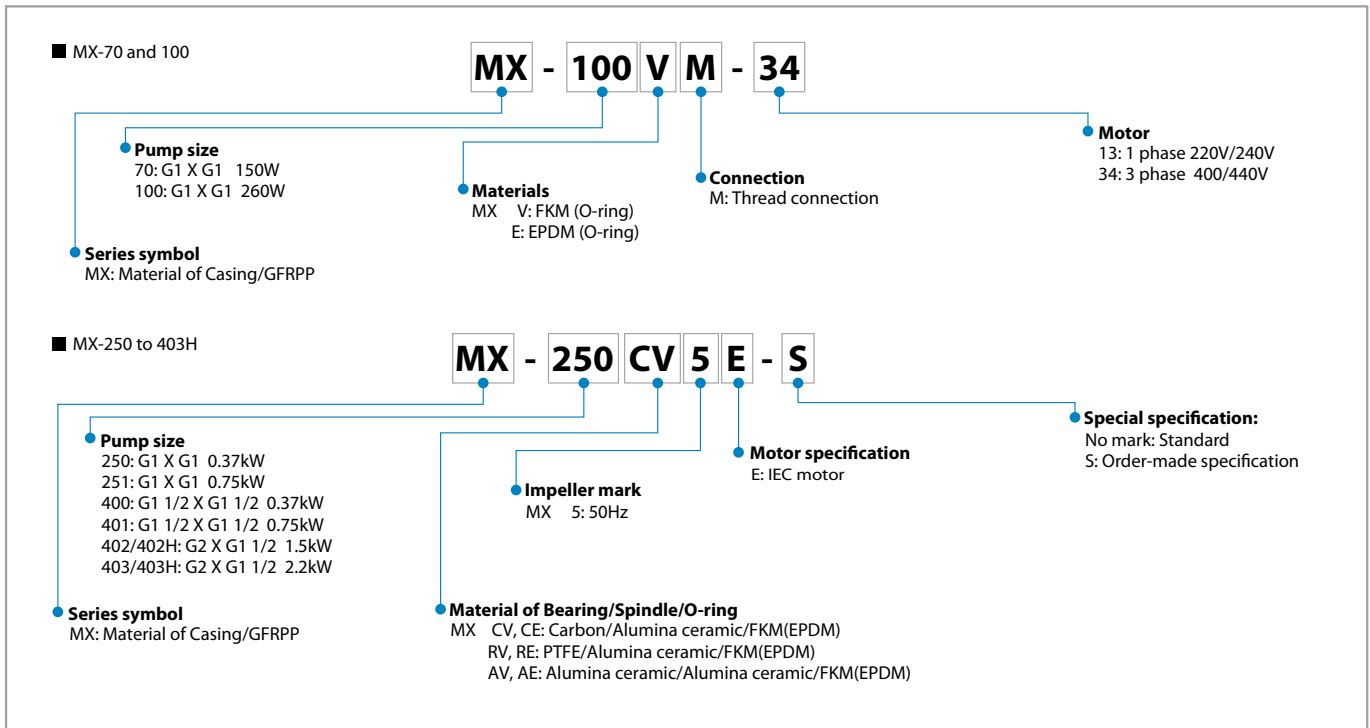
MX-70 and 100

MX - 100 V M - 34

Pump size
70: G1 X G1 150W
100: G1 X G1 260W

Materials
MX V: FKM (O-ring)
E: EPDM (O-ring)

Connection
M: Thread connection

Motor
13: 1 phase 220V/240V
34: 3 phase 400/440V

Series symbol
MX: Material of Casing/GFRPP

MX-250 to 403H

MX - 250 CV 5 E - S

Pump size
250: G1 X G1 0.37kW
251: G1 X G1 0.75kW
400: G1 1/2 X G1 1/2 0.37kW
401: G1 1/2 X G1 1/2 0.75kW
402/402H: G2 X G1 1/2 1.5kW
403/403H: G2 X G1 1/2 2.2kW

Motor specification
E: IEC motor

Special specification:
No mark: Standard
S: Order-made specification

Impeller mark
MX 5: 50Hz

Series symbol
MX: Material of Casing/GFRPP

Material of Bearing/Spindle/O-ring
MX CV, CE: Carbon/Alumina ceramic/FKM(EPDM)
RV, RE: PTFE/Alumina ceramic/FKM(EPDM)
AV, AE: Alumina ceramic/Alumina ceramic/FKM(EPDM)